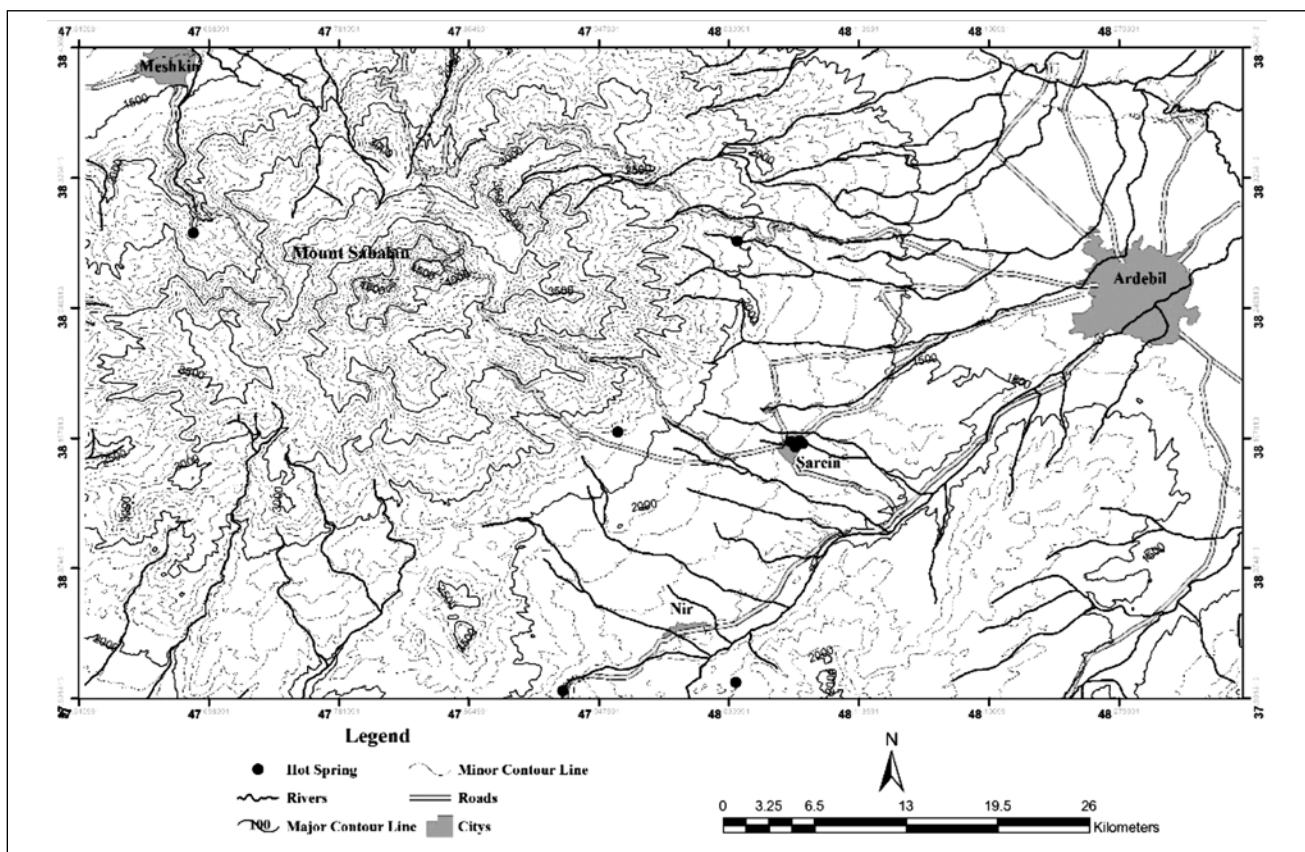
47 47 47 47 47 48 48 48 48

38 38 38 38 38

Meshkin

1500

Mount Sabalan

3500

4500

2000

Ardebil

1500

1500

Sarein

2000

Nir

2000

47 47 47 47 47 48 48 48 48

37 37 37 37 37

Legend

Hot Spring

Minor Contour Line

Rivers

Roads

100 Major Contour Line

Citys

N

0 3.25 6.5 13 19.5 26

Kilometers